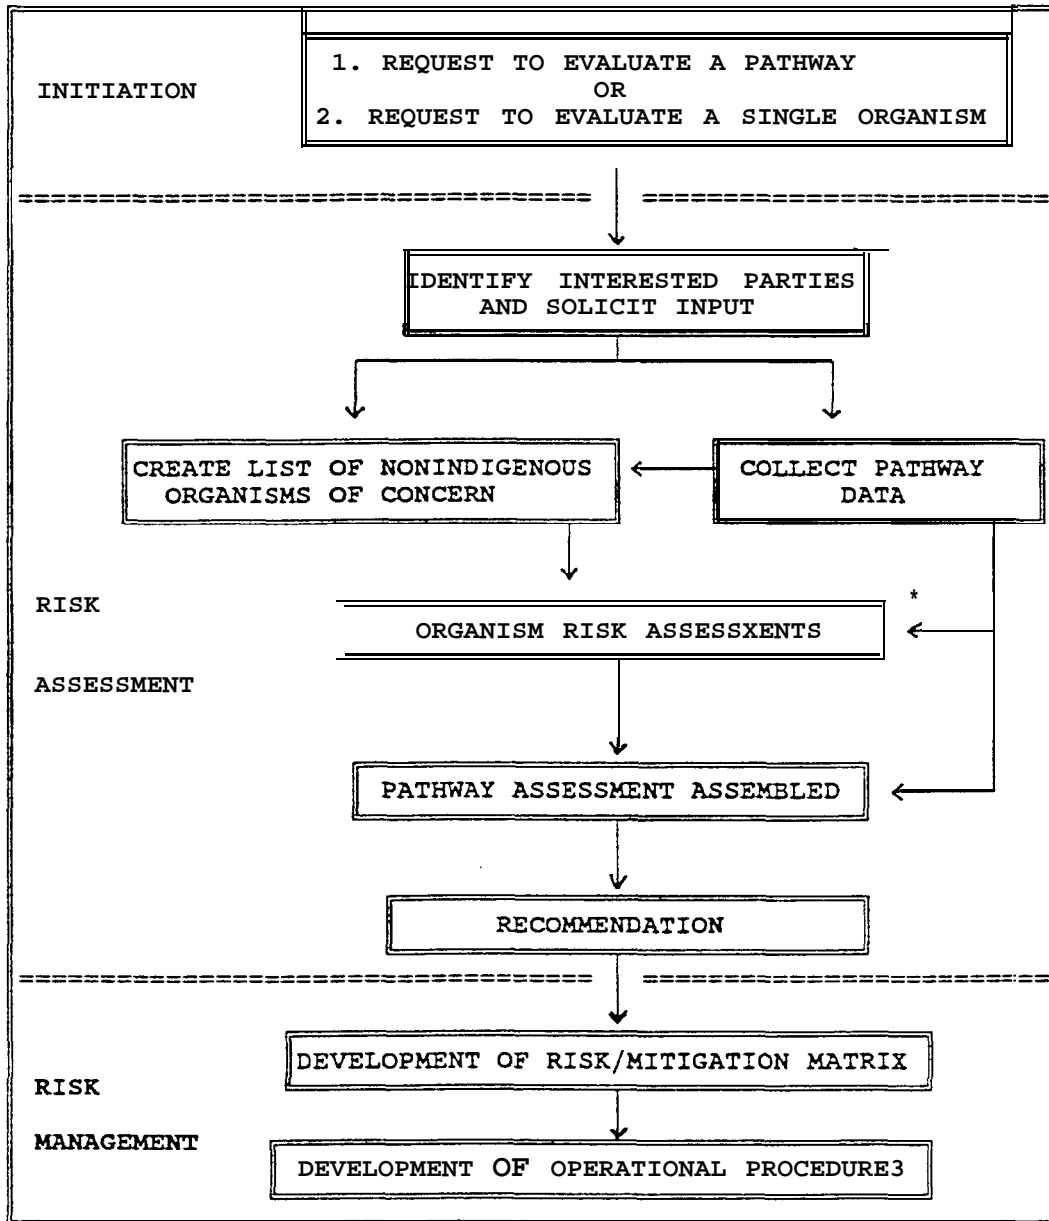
INITIATION

1. REQUEST TO EVALUATE A PATHWAY
OR
2. REQUEST TO EVALUATE A SINGLE ORGANISM

IDENTIFY INTERESTED PARTIES AND SOLICIT INPUT

CREATE LIST OF NONINDIGENOUS ORGANISMS OF CONCERN

COLLECT PATHWAY DATA

RISK

ASSESSMENT

*

ORGANISM RISK ASSESSXENTS

PATHWAY ASSESSMENT ASSEMBLED

RECOMMENDATION

DEVELOPMENT OF RISK/MITIGATION MATRIX

RISK

MANAGEMENT

DEVELOPMENT OF OPERATIONAL PROCEDURE3